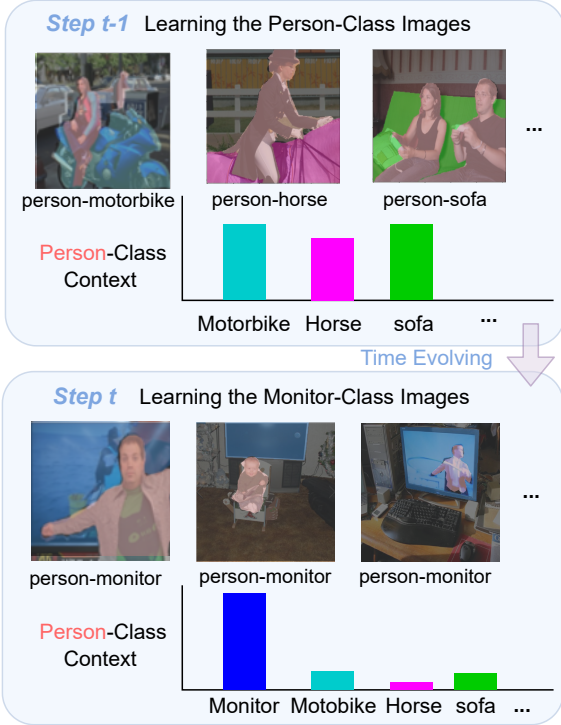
Step t-1 Learning the Person-Class Images

person-motorbike

person-horse

person-sofa

...

Person-Class Context

Motorbike Horse sofa ...

Time Evolving

Step t Learning the Monitor-Class Images

person-monitor

person-monitor

person-monitor

...

Person-Class Context

Monitor Motobike Horse sofa ...